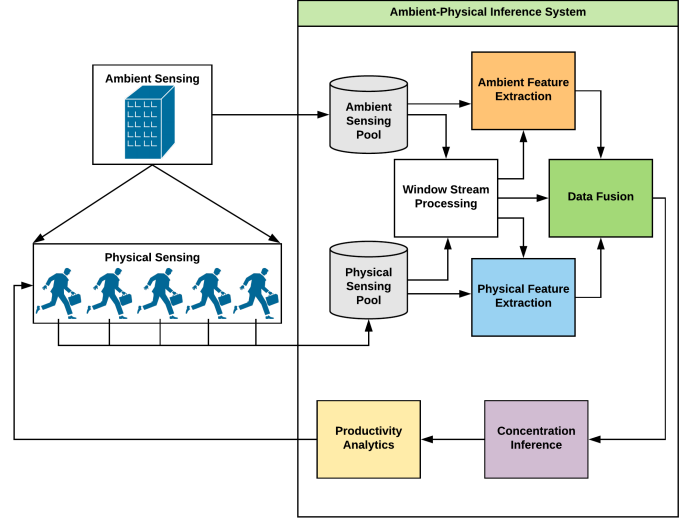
Ambient-Physical Inference System

Ambient Sensing

Ambient Sensing Pool

Ambient Feature Extraction

Window Stream Processing

Data Fusion

Physical Sensing

Physical Sensing Pool

Physical Feature Extraction

Productivity Analytics

Concentration Inference